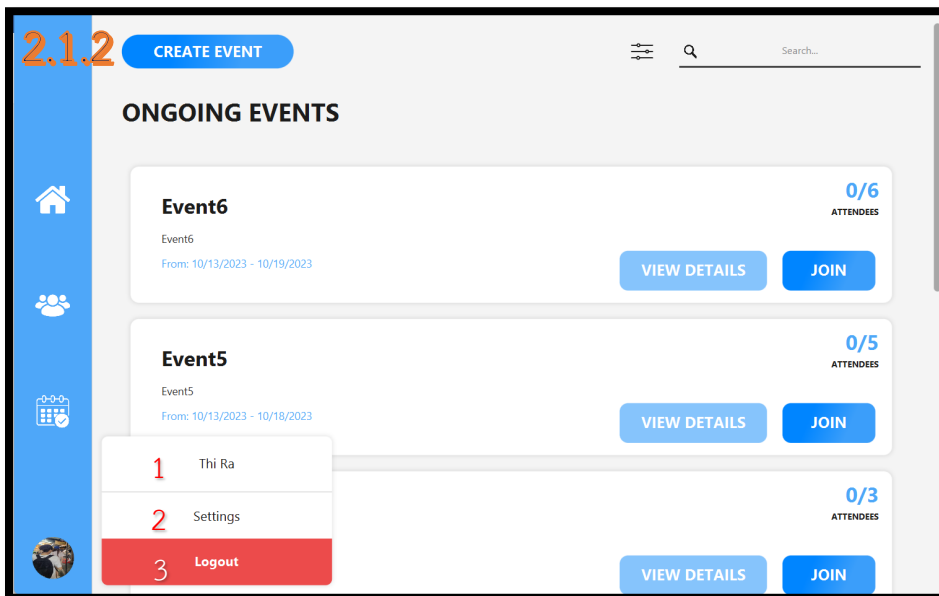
2.1.2 CREATE EVENT

Search...

ONGOING EVENTS

Event6

Event6

From: 10/13/2023 - 10/19/2023

0/6
ATTENDEES

VIEW DETAILS JOIN

Event5

Event5

From: 10/13/2023 - 10/18/2023

0/5
ATTENDEES

VIEW DETAILS JOIN

1 Thi Ra

2 Settings

3 Logout

0/3
ATTENDEES

VIEW DETAILS JOIN